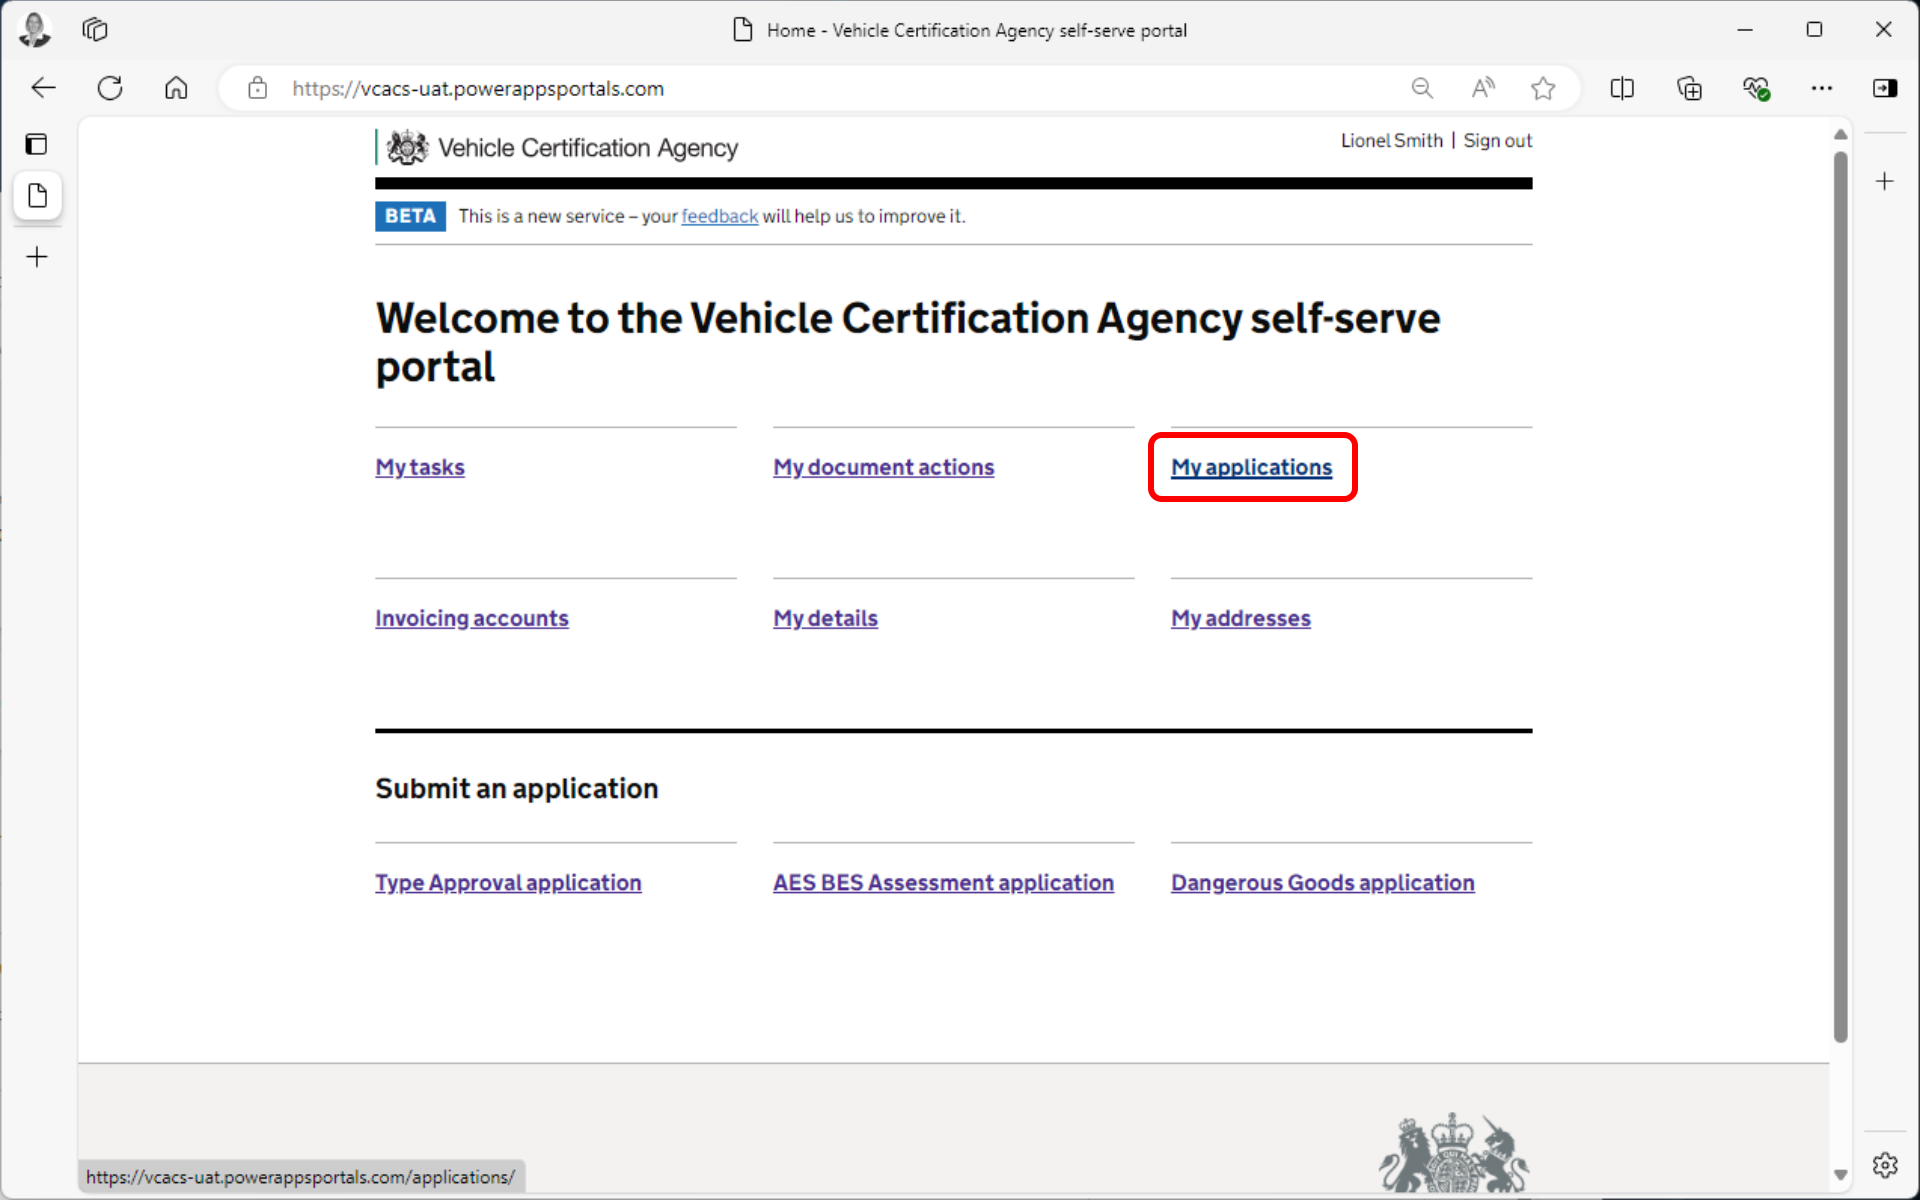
Home - Vehicle Certification Agency self-serve portal

https://vcacs-uat.powerappsportals.com

Vehicle Certification Agency

Lionel Smith | Sign out

BETA This is a new service – your feedback will help us to improve it.

Welcome to the Vehicle Certification Agency self-serve portal

My tasks

My document actions

My applications

Invoicing accounts

My details

My addresses

Submit an application

Type Approval application

AES BES Assessment application

Dangerous Goods application

https://vcacs-uat.powerappsportals.com/applications/